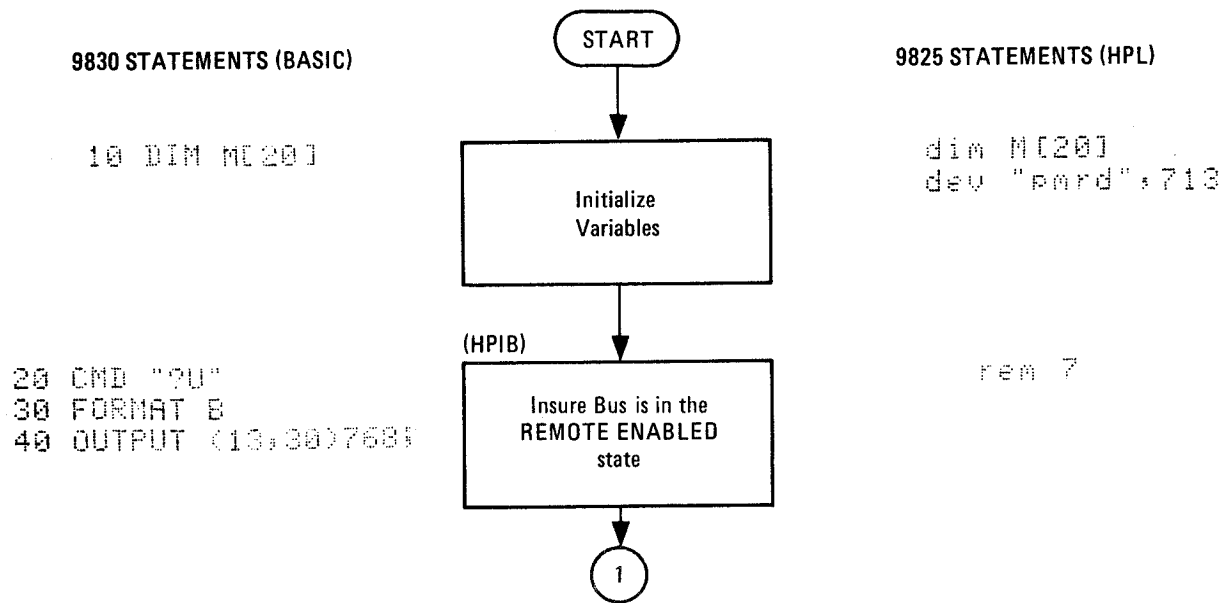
9830 STATEMENTS (BASIC)

START

9825 STATEMENTS (HPL)

10 DIM M[20]

Initialize Variables

dim M[20]
dev "pmrd",713

(HPIB)

20 CMD "?U"
30 FORMAT B
40 OUTPUT (13,30)768;

Insure Bus is in the REMOTE ENABLED state

rem 7

1